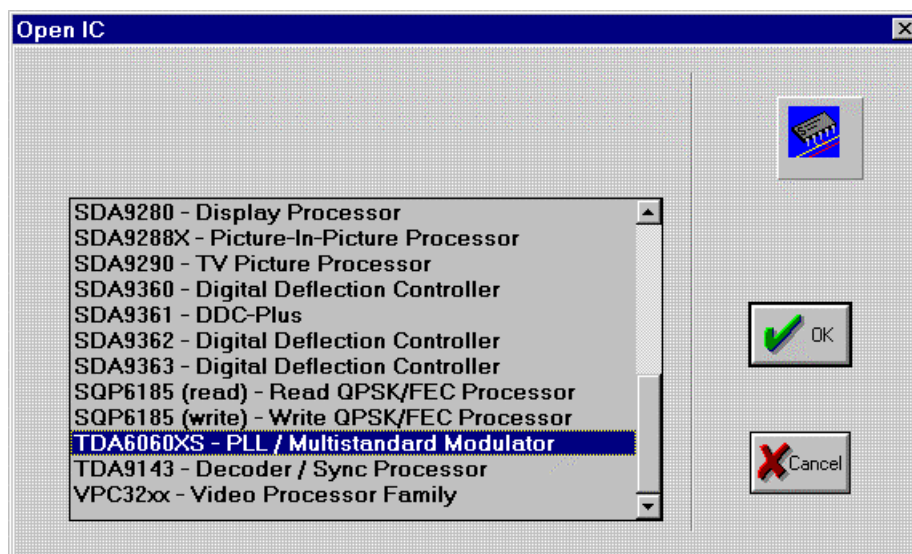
Open IC

SDA9280 - Display Processor
SDA9288X - Picture-In-Picture Processor
SDA9290 - TV Picture Processor
SDA9360 - Digital Deflection Controller
SDA9361 - DDC-Plus
SDA9362 - Digital Deflection Controller
SDA9363 - Digital Deflection Controller
SQP6185 (read) - Read QPSK/FEC Processor
SQP6185 (write) - Write QPSK/FEC Processor
TDA6060XS - PLL / Multistandard Modulator
TDA9143 - Decoder / Sync Processor
VPC32xx - Video Processor Family

OK

Cancel